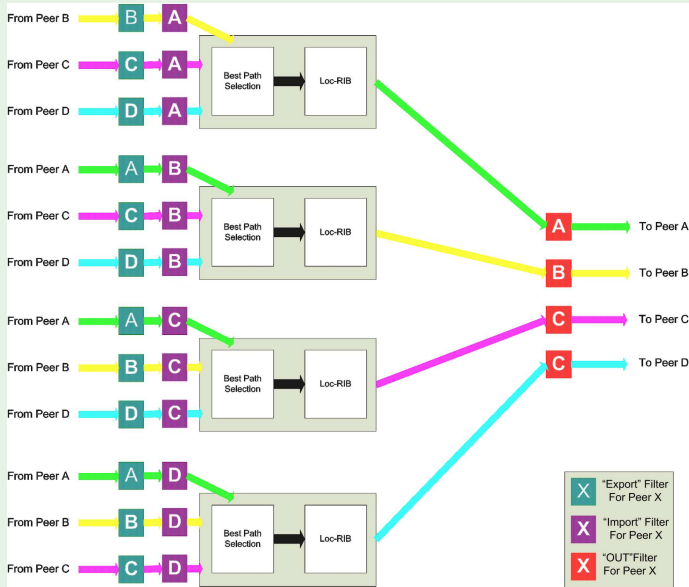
From Peer B B A
From Peer C C A
From Peer D D A
Best Path Selection
Loc-RIB

From Peer A A B
From Peer C C B
From Peer D D B
Best Path Selection
Loc-RIB

From Peer A A C
From Peer B B C
From Peer D D C
Best Path Selection
Loc-RIB

From Peer A A D
From Peer B B D
From Peer C C D
Best Path Selection
Loc-RIB

A To Peer A
B To Peer B
C To Peer C
C To Peer D

X "Export" Filter For Peer X
X "Import" Filter For Peer X
X "OUT"Filter For Peer X